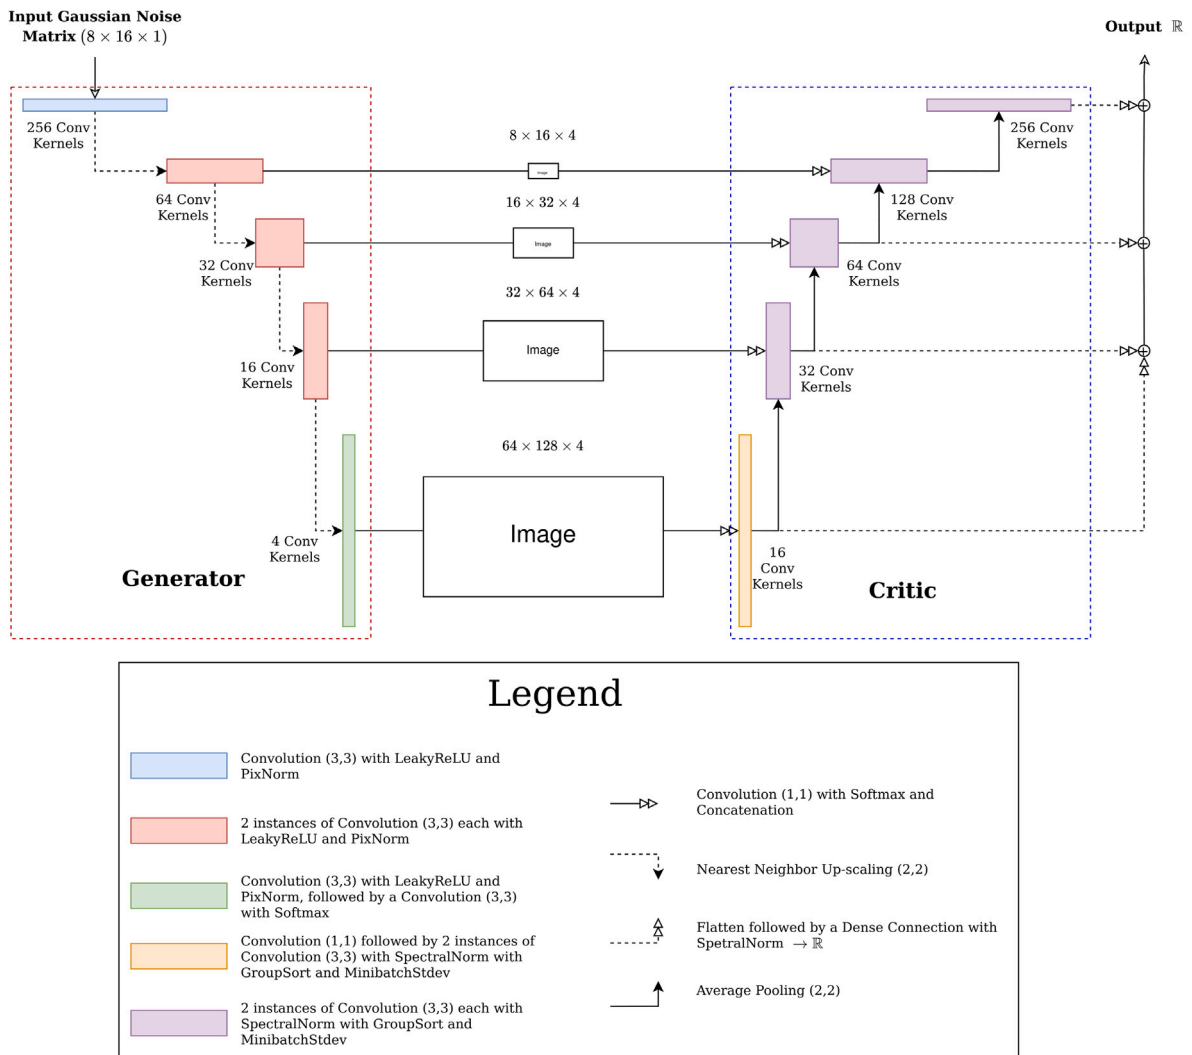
**Input Gaussian Noise Matrix** $(8 \times 16 \times 1)$

**Output** $\mathbb{R}$

256 Conv Kernels

$8 \times 16 \times 4$

Image

256 Conv Kernels

64 Conv Kernels

128 Conv Kernels

$16 \times 32 \times 4$

Image

32 Conv Kernels

64 Conv Kernels

$32 \times 64 \times 4$

Image

16 Conv Kernels

32 Conv Kernels

$64 \times 128 \times 4$

Image

4 Conv Kernels

16 Conv Kernels

**Generator**

**Critic**

Legend

Convolution (3,3) with LeakyReLU and PixNorm

2 instances of Convolution (3,3) each with LeakyReLU and PixNorm

Convolution (3,3) with LeakyReLU and PixNorm, followed by a Convolution (3,3) with Softmax

Convolution (1,1) followed by 2 instances of Convolution (3,3) with SpectralNorm with GroupSort and MinibatchStdev

2 instances of Convolution (3,3) each with SpectralNorm with GroupSort and MinibatchStdev

Convolution (1,1) with Softmax and Concatenation

Nearest Neighbor Up-scaling (2,2)

Flatten followed by a Dense Connection with SpetralNorm $\rightarrow \mathbb{R}$

Average Pooling (2,2)